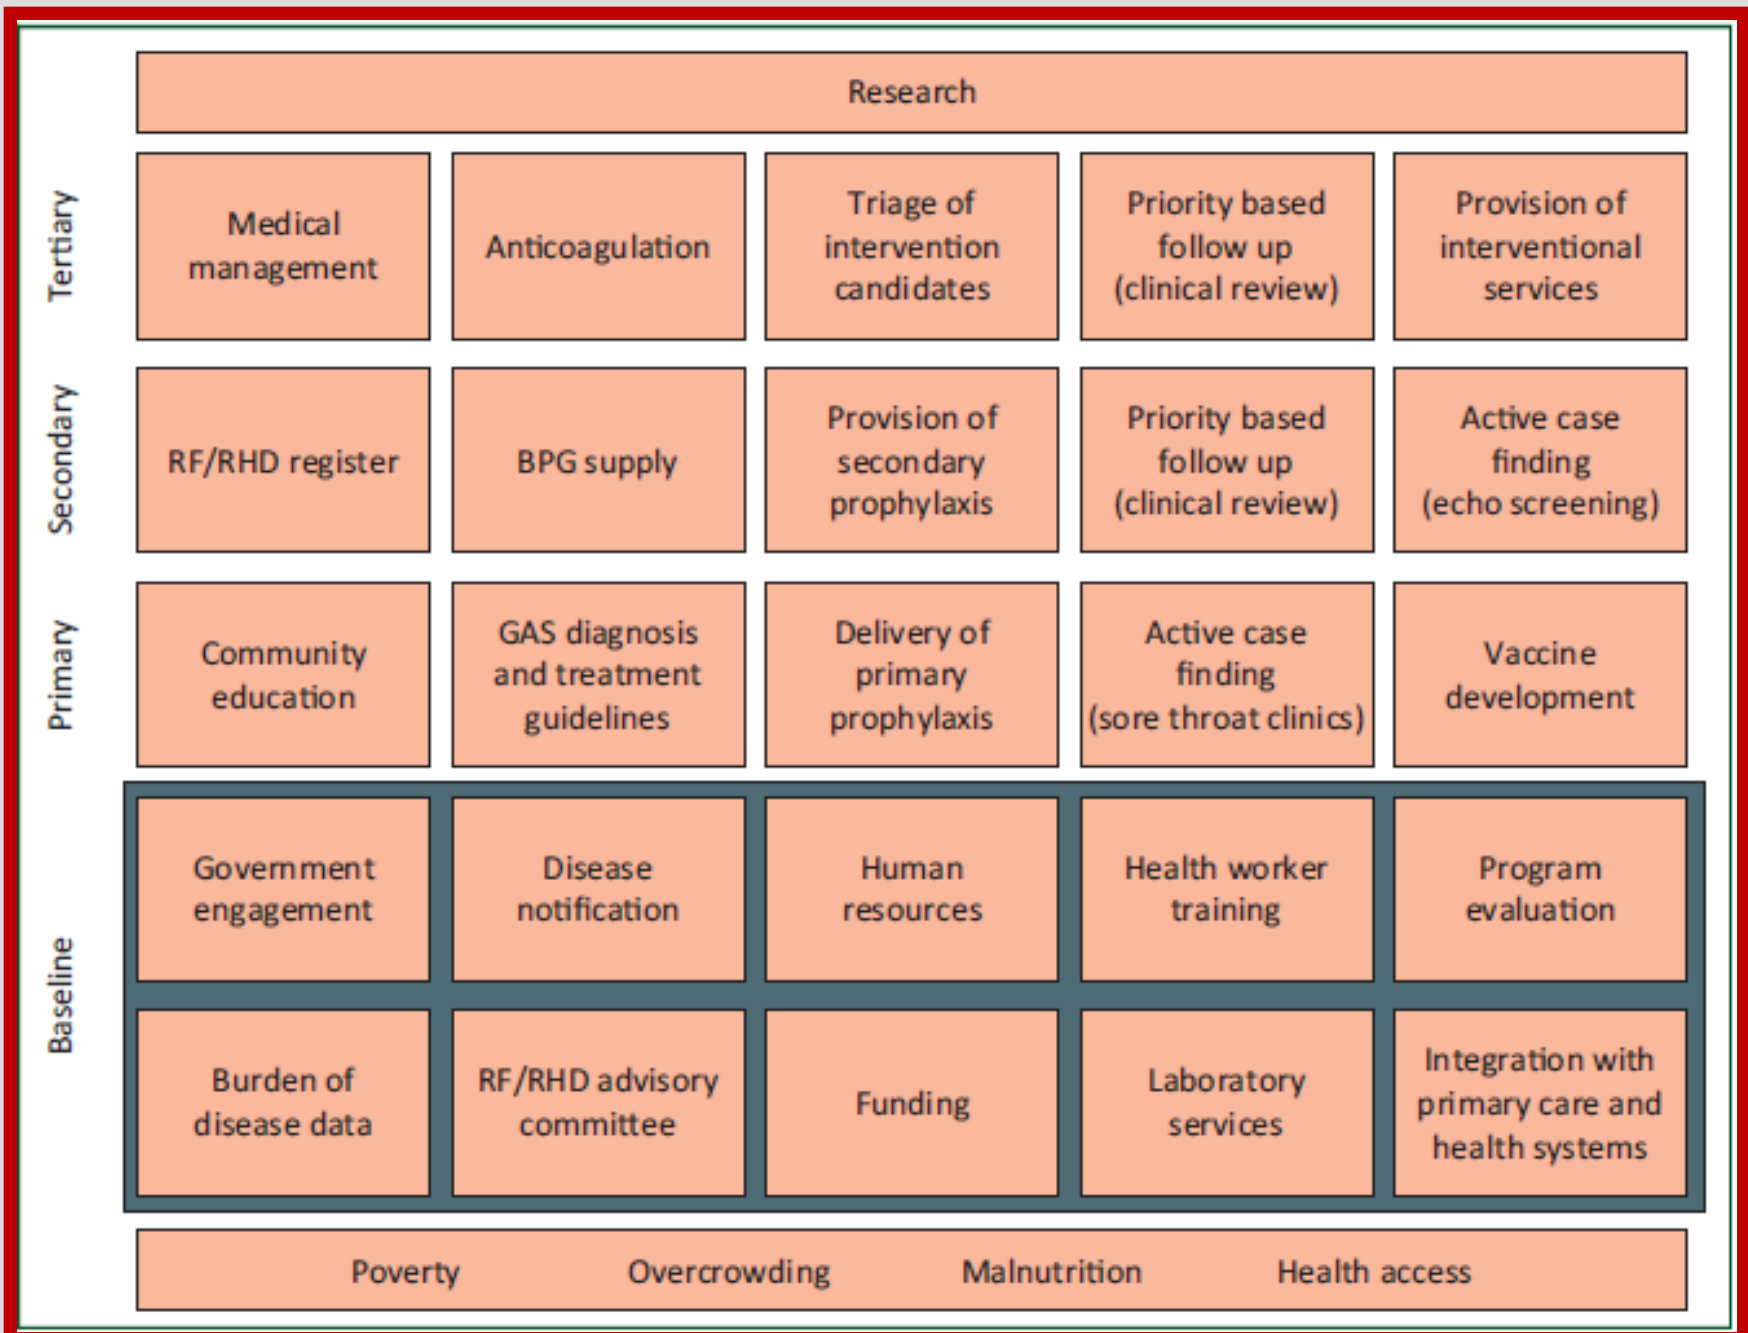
Research

Tertiary

Medical management

Anticoagulation

Triage of intervention candidates

Priority based follow up (clinical review)

Provision of interventional services

Secondary

RF/RHD register

BPG supply

Provision of secondary prophylaxis

Priority based follow up (clinical review)

Active case finding (echo screening)

Primary

Community education

GAS diagnosis and treatment guidelines

Delivery of primary prophylaxis

Active case finding (sore throat clinics)

Vaccine development

Baseline

Government engagement

Disease notification

Human resources

Health worker training

Program evaluation

Burden of disease data

RF/RHD advisory committee

Funding

Laboratory services

Integration with primary care and health systems

Poverty Overcrowding Malnutrition Health access